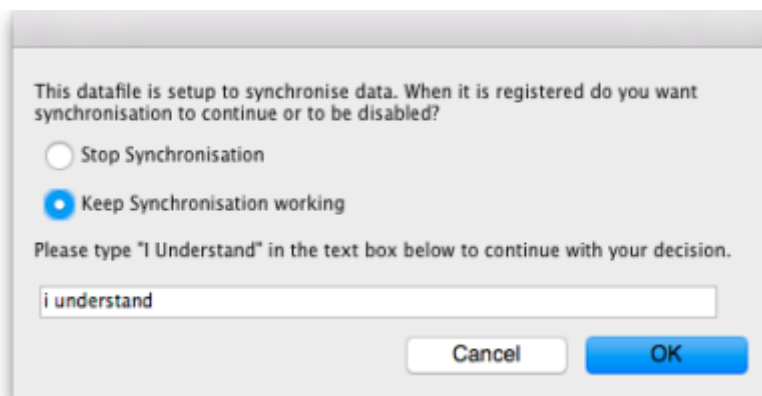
This datafile is setup to synchronise data. When it is registered do you want synchronisation to continue or to be disabled?

Stop Synchronisation

Keep Synchronisation working

Please type "I Understand" in the text box below to continue with your decision.

i understand

Cancel

OK